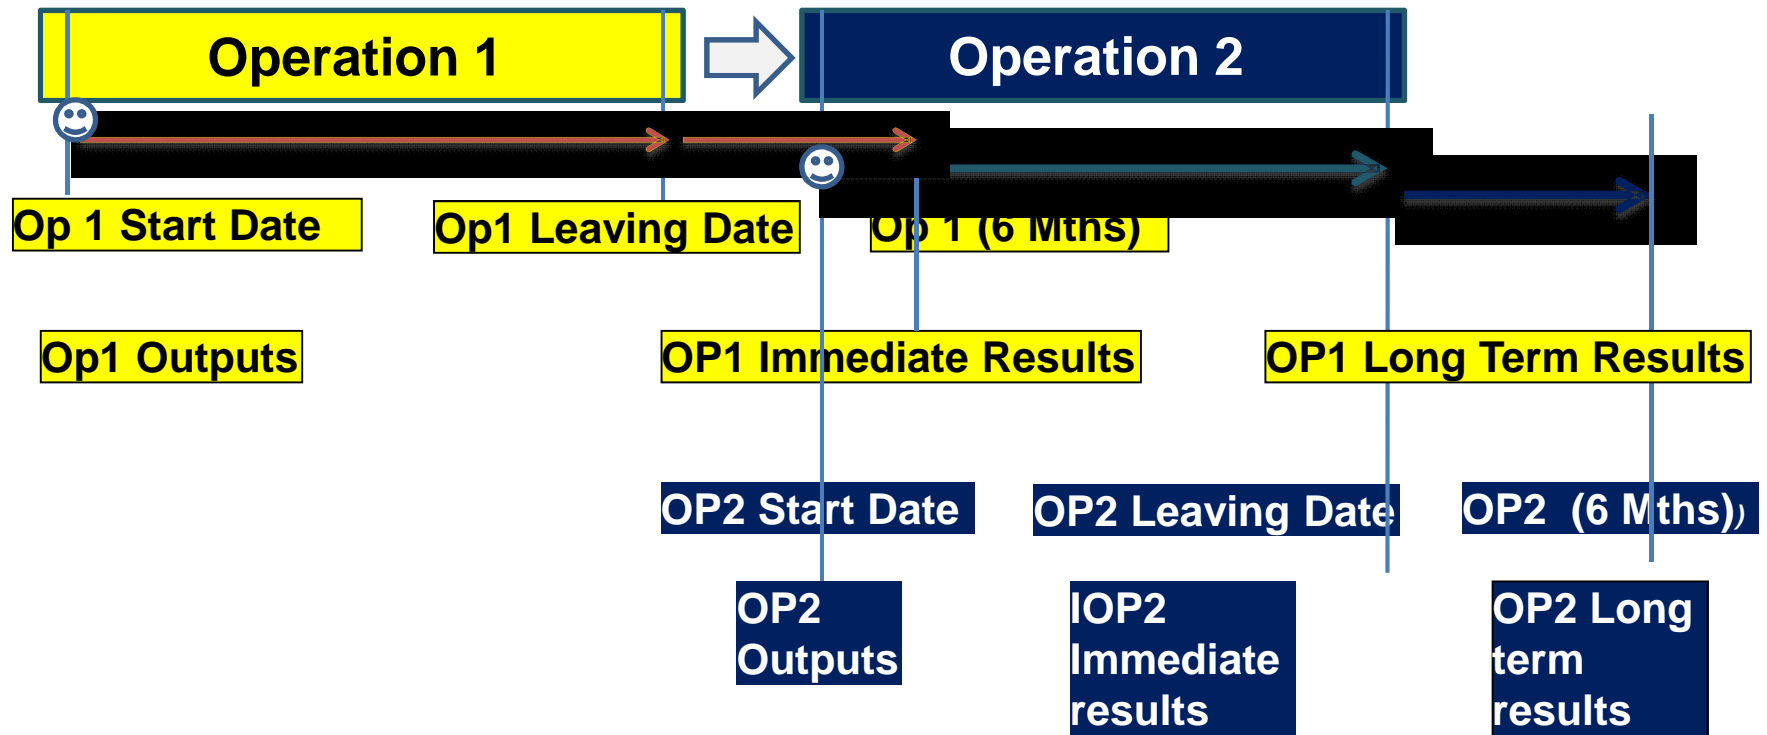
Operation 1

Operation 2

Op 1 Start Date

Op1 Leaving Date

Op 1 (6 Mths)

Op1 Outputs

OP1 Immediate Results

OP1 Long Term Results

OP2 Start Date

OP2 Leaving Date

OP2 (6 Mths))

OP2 Outputs

IOP2 Immediate results

OP2 Long term results